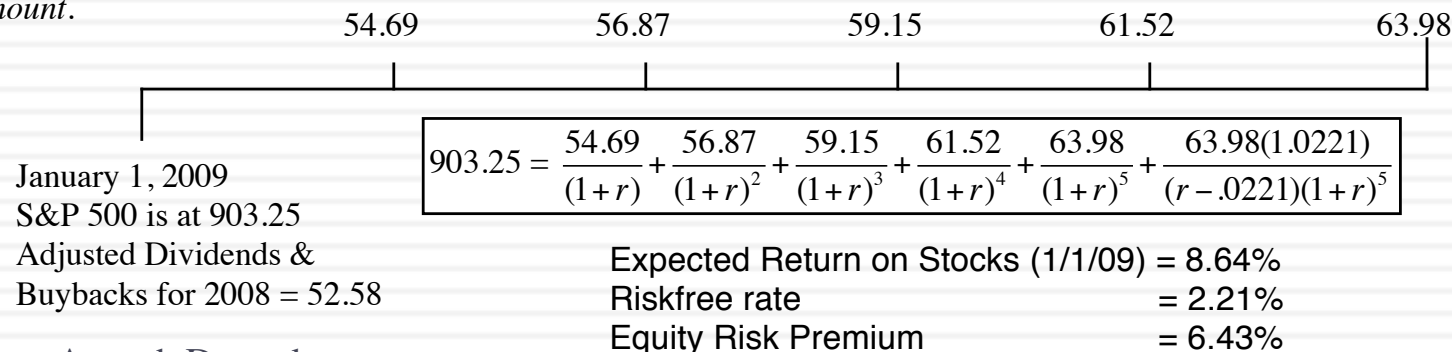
ount.

54.69 56.87 59.15 61.52 63.98

January 1, 2009
S&P 500 is at 903.25
Adjusted Dividends &
Buybacks for 2008 = 52.58

$903.25 = \frac{54.69}{(1+r)} + \frac{56.87}{(1+r)^2} + \frac{59.15}{(1+r)^3} + \frac{61.52}{(1+r)^4} + \frac{63.98}{(1+r)^5} + \frac{63.98(1.0221)}{(r-.0221)(1+r)^5}$

Expected Return on Stocks (1/1/09) = 8.64%
Riskfree rate = 2.21%
Equity Risk Premium = 6.43%

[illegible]